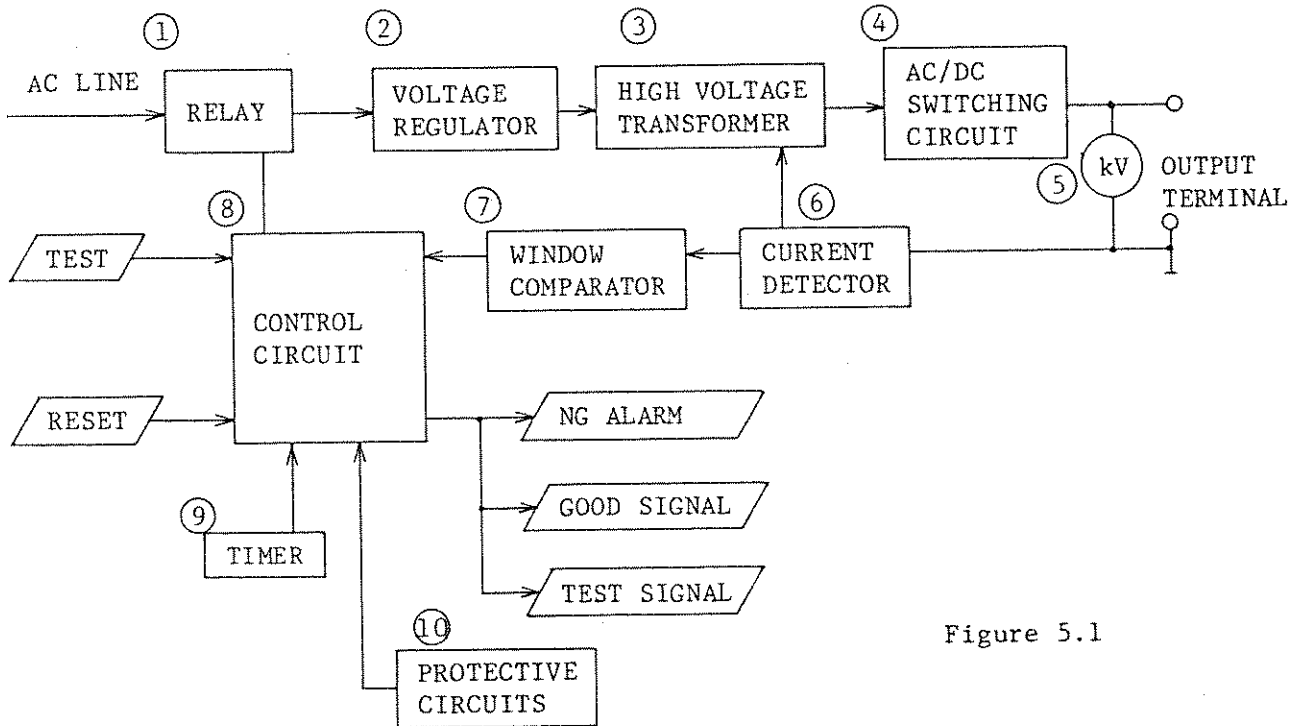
① ② ③ ④

AC LINE

RELAY

VOLTAGE REGULATOR

HIGH VOLTAGE TRANSFORMER

AC/DC SWITCHING CIRCUIT

⑤ kV

OUTPUT TERMINAL

⑧ ⑦ ⑥

TEST

WINDOW COMPARATOR

CURRENT DETECTOR

CONTROL CIRCUIT

RESET

NG ALARM

GOOD SIGNAL

⑨

TIMER

TEST SIGNAL

⑩

PROTECTIVE CIRCUITS

Figure 5.1